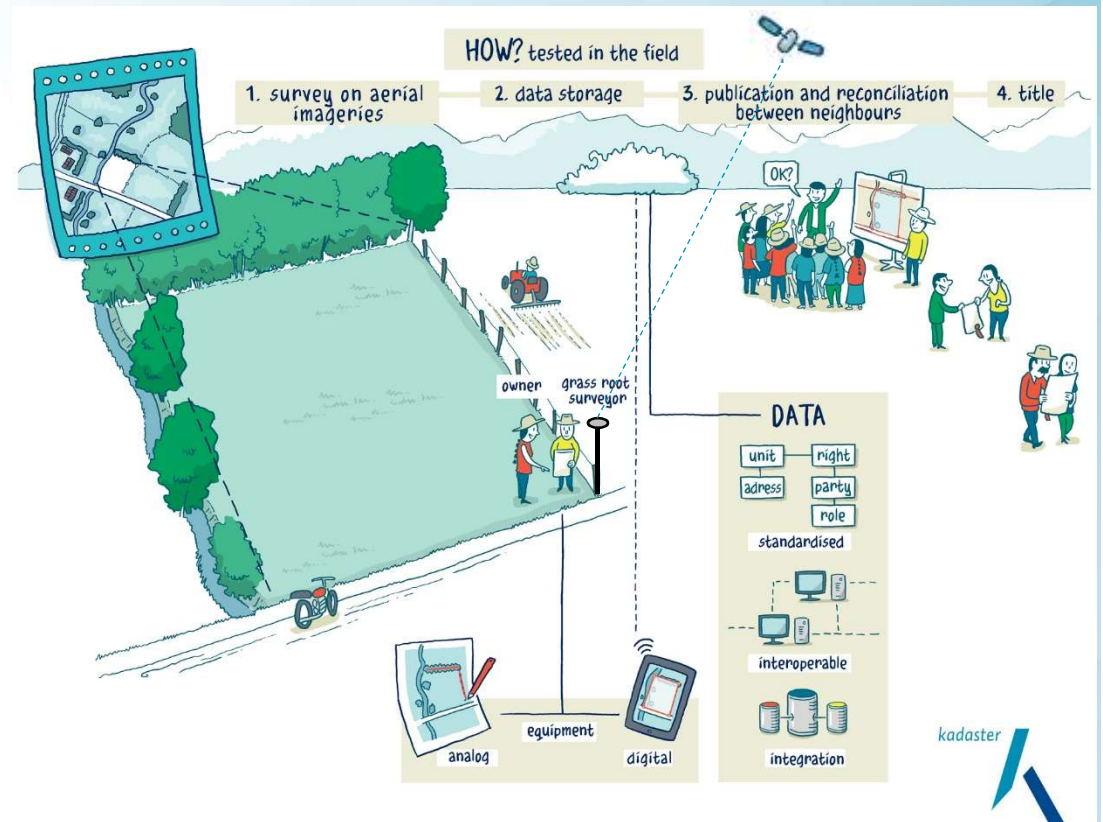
HOW? tested in the field

1. survey on aerial imageries

2. data storage

3. publication and reconciliation between neighbours

4. title

OK?

owner

grass root surveyor

DATA

| unit | right |
|---|---|
| adress | party |
| | role |

standardised

interoperable

integration

analog

equipment

digital

kadaster